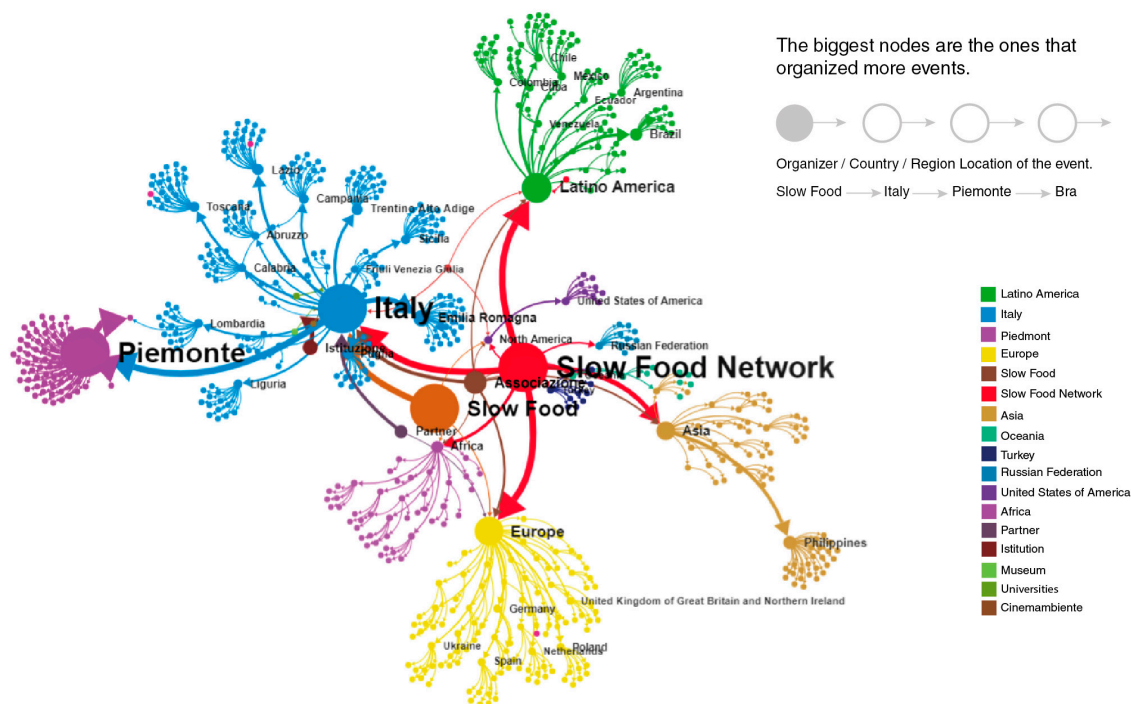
The biggest nodes are the ones that organized more events.

Organizer / Country / Region Location of the event.

Slow Food → Italy → Piemonte → Bra

Chile
Messico
Colombia
Cuba
Ecuador
Argentina
Venezuela
Brazil
Latino America
Lazio
Toscana
Campania
Abruzzo
Trentino Alto Adige
Sicilia
Calabria
Friuli Venezia Giulia
Italy
Emilia Romagna
Lombardia
Piemonte
Istituzione
Puglia
Liguria
United States of America
North America
Russian Federation
Slow Food Network
Associazione
Turkey
Slow Food
Partner
Africa
Asia
Europe
Philippines
Germany
United Kingdom of Great Britain and Northern Ireland
Ukraine
Poland
Netherlands
Spain

Latino America
Italy
Piedmont
Europe
Slow Food
Slow Food Network
Asia
Oceania
Turkey
Russian Federation
United States of America
Africa
Partner
Istitution
Museum
Universities
Cinemambiente